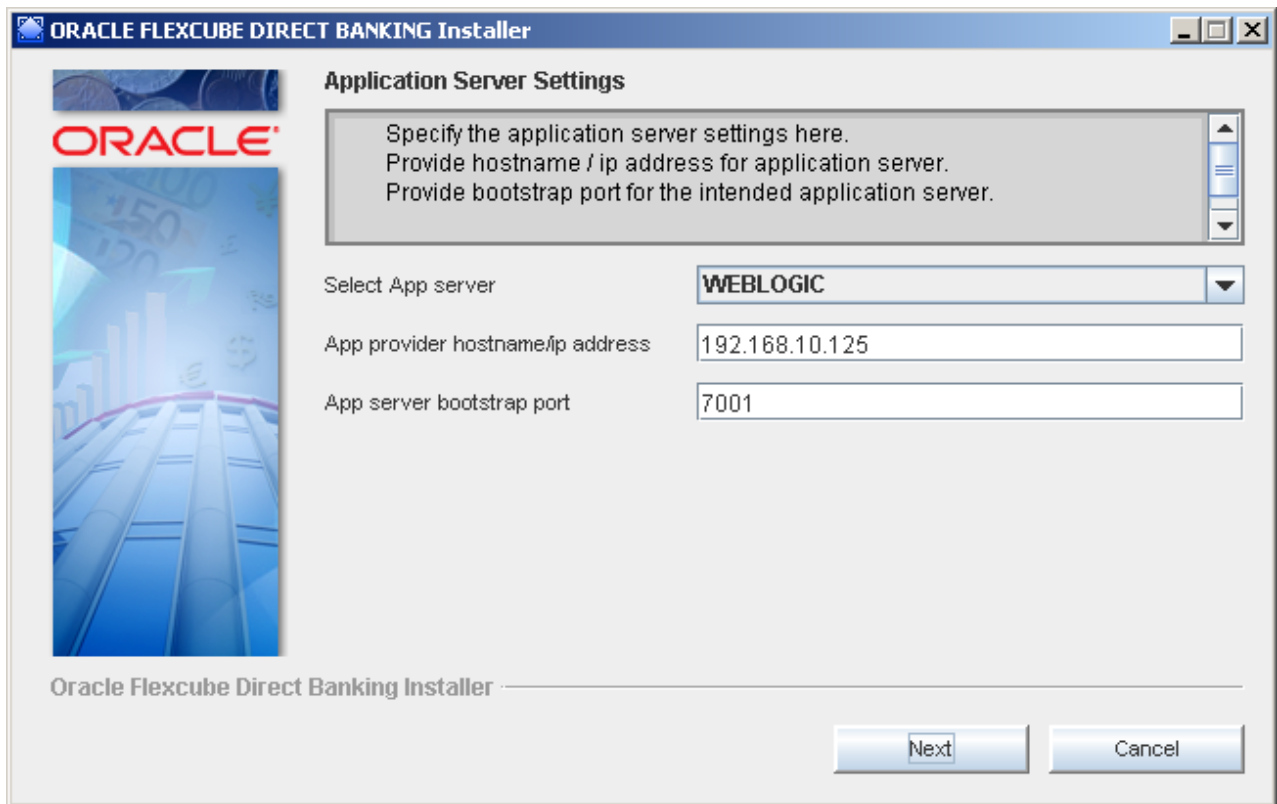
ORACLE FLEXCUBE DIRECT BANKING Installer

ORACLE

Application Server Settings

Specify the application server settings here.
Provide hostname / ip address for application server.
Provide bootstrap port for the intended application server.

Select App server
WEBLOGIC

App provider hostname/ip address
192.168.10.125

App server bootstrap port
7001

Oracle Flexcube Direct Banking Installer

Next

Cancel